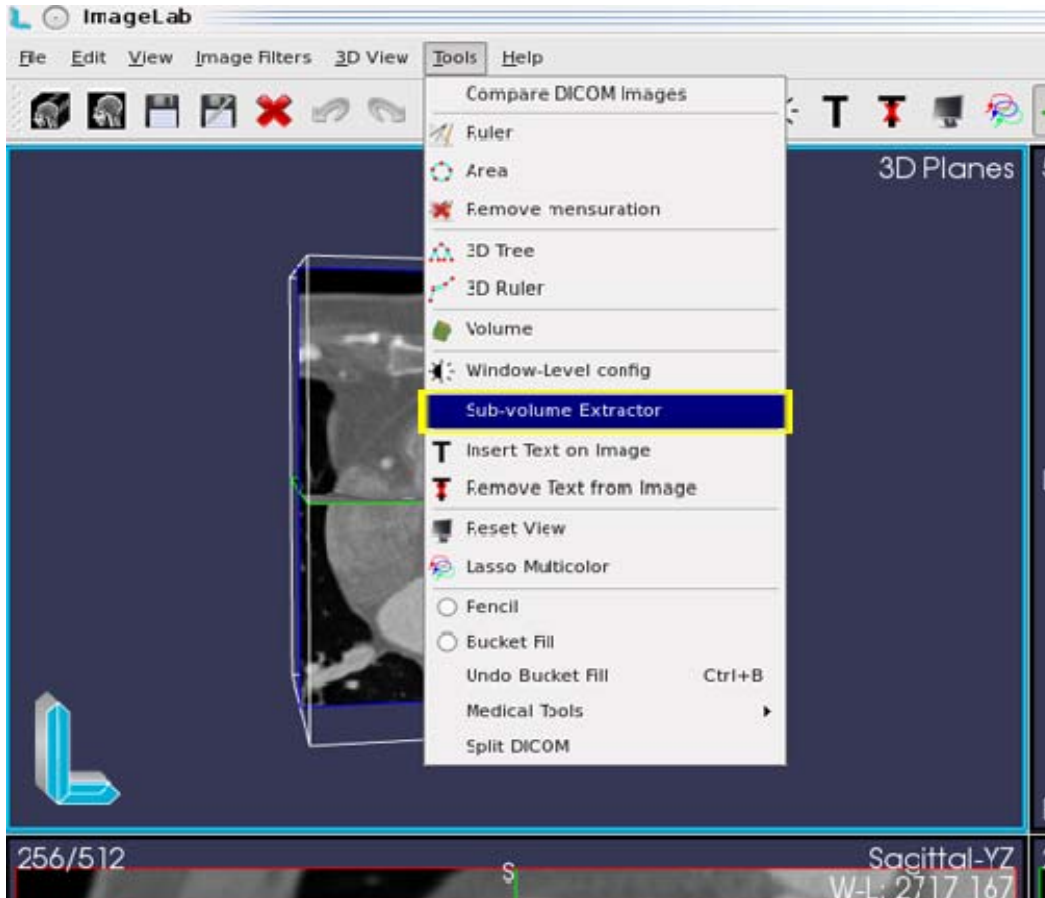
ImageLab

File Edit View Image Filters 3D View Tools Help

Compare DICOM Images
Ruler
Area
Remove mensuration
3D Tree
3D Ruler
Volume
Window-Level config
Sub-volume Extractor
Insert Text on Image
Remove Text from Image
Reset View
Lasso Multicolor
Pencil
Bucket Fill
Undo Bucket Fill Ctrl+B
Medical Tools
Split DICOM

3D Planes

256/512
S
Sagittal-YZ
W-L: 2717 167